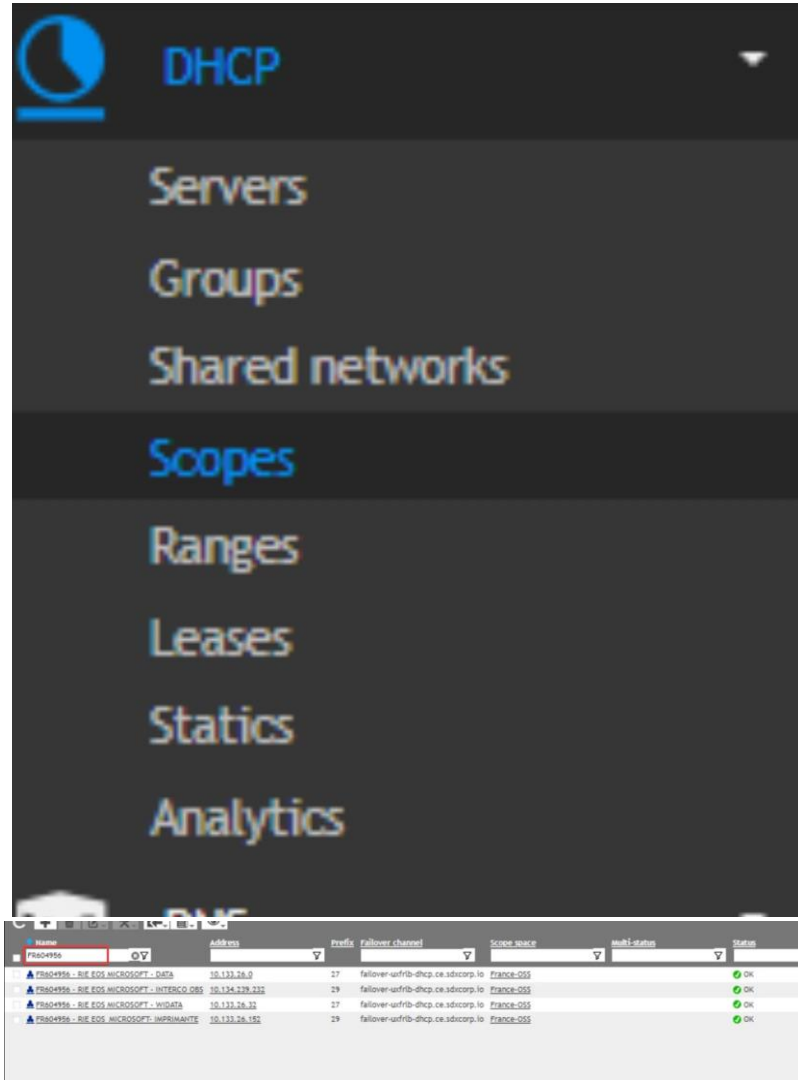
DHCP

Servers

Groups

Shared networks

Scopes

Ranges

Leases

Statics

Analytics

DNS

| Name | Address | Prefix | Failover channel | Scope space | Multi-status | Status |
|---|---|---|---|---|---|---|
| FR604956 | | | | | | |
| FR604956 - RIE EOS MICROSOFT - DATA | 10.133.26.0 | 27 | failover-uxfrib-dhcp.ce.sdxcorp.io | France-OSS | | OK |
| FR604956 - RIE EOS MICROSOFT - INTERCO OBS | 10.134.239.232 | 29 | failover-uxfrib-dhcp.ce.sdxcorp.io | France-OSS | | OK |
| FR604956 - RIE EOS MICROSOFT - WIDATA | 10.133.26.32 | 27 | failover-uxfrib-dhcp.ce.sdxcorp.io | France-OSS | | OK |
| FR604956 - RIE EOS MICROSOFT- IMPRIMANTE | 10.133.26.152 | 29 | failover-uxfrib-dhcp.ce.sdxcorp.io | France-OSS | | OK |